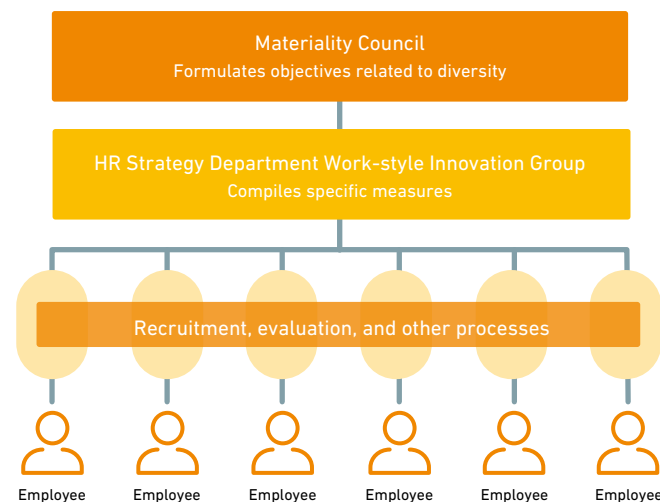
Materiality Council
Formulates objectives related to diversity

HR Strategy Department Work-style Innovation Group
Compiles specific measures

Recruitment, evaluation, and other processes

Employee
Employee
Employee
Employee
Employee
Employee